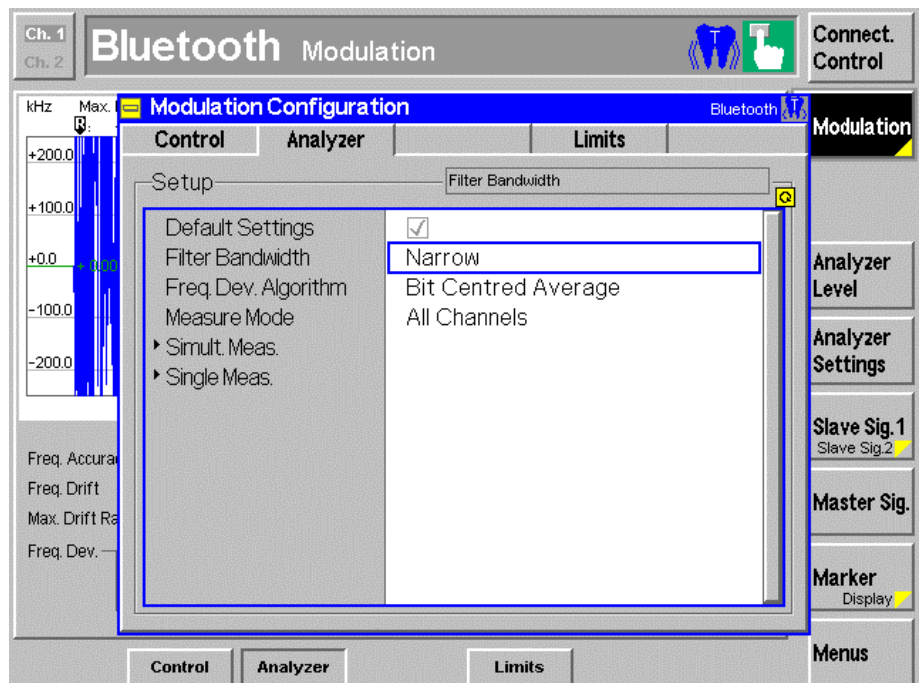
Ch. 1
Ch. 2
Bluetooth Modulation

Connect. Control

kHz Max.
+200.0
+100.0
+0.0
-100.0
-200.0

Modulation Configuration
Bluetooth

Control | Analyzer | | Limits |

Setup
Filter Bandwidth

Default Settings | ✓
Filter Bandwidth | Narrow
Freq. Dev. Algorithm | Bit Centred Average
Measure Mode | All Channels
Simult. Meas.
Single Meas.

Freq. Accura
Freq. Drift
Max. Drift Ra
Freq. Dev.

Modulation

Analyzer Level

Analyzer Settings

Slave Sig. 1
Slave Sig.2

Master Sig.

Marker
Display

Menus

Control
Analyzer
Limits